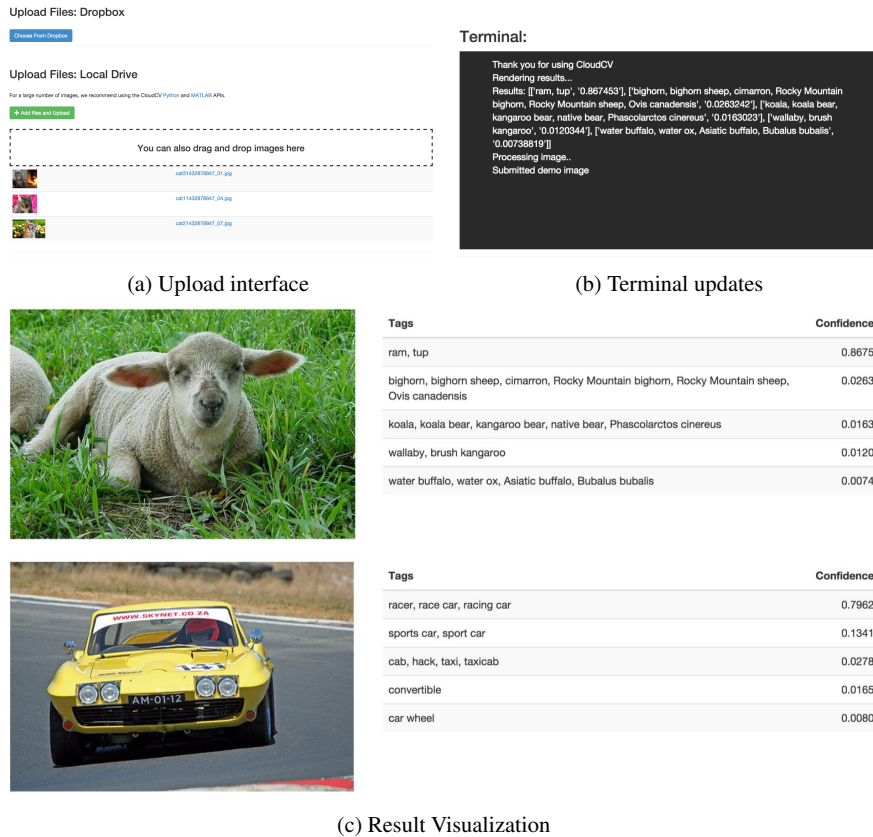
Upload Files: Dropbox

Choose From Dropbox

Upload Files: Local Drive

For a large number of images, we recommend using the CloudCV Python and MATLAB APIs.

+ Add files and Upload

You can also drag and drop images here

cat21432878847_01.jpg

cat11432878847_04.jpg

cat21432878847_07.jpg

Terminal:

Thank you for using CloudCV
Rendering results...
Results: [['ram, tup', '0.867453'], ['bighorn, bighorn sheep, cimarron, Rocky Mountain bighorn, Rocky Mountain sheep, Ovis canadensis', '0.0263242'], ['koala, koala bear, kangaroo bear, native bear, Phascolarctos cinereus', '0.0163023'], ['wallaby, brush kangaroo', '0.0120344'], ['water buffalo, water ox, Asiatic buffalo, Bubalus bubalis', '0.00738819']]
Processing image..
Submitted demo image

(a) Upload interface

(b) Terminal updates

| Tags | Confidence |
|---|---|
| ram, tup | 0.8675 |
| bighorn, bighorn sheep, cimarron, Rocky Mountain bighorn, Rocky Mountain sheep, Ovis canadensis | 0.0263 |
| koala, koala bear, kangaroo bear, native bear, Phascolarctos cinereus | 0.0163 |
| wallaby, brush kangaroo | 0.0120 |
| water buffalo, water ox, Asiatic buffalo, Bubalus bubalis | 0.0074 |

WWW.SKYNET.CO.ZA
AM-01-12

| Tags | Confidence |
|---|---|
| racer, race car, racing car | 0.7962 |
| sports car, sport car | 0.1341 |
| cab, hack, taxi, taxicab | 0.0278 |
| convertible | 0.0165 |
| car wheel | 0.0080 |

(c) Result Visualization